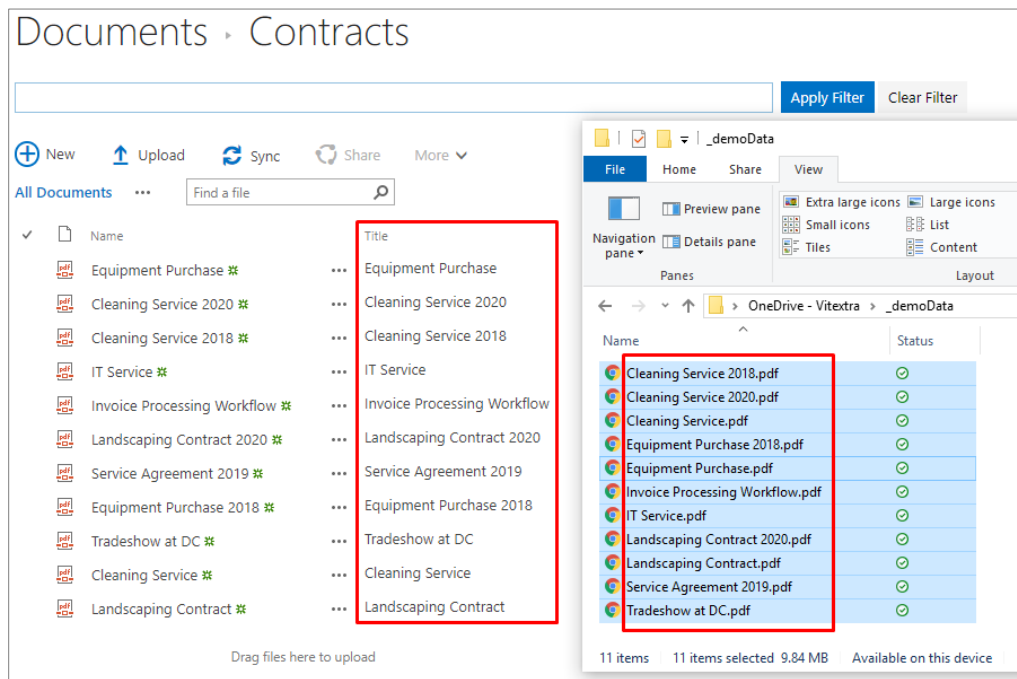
Documents › Contracts

Apply Filter | Clear Filter

New | Upload | Sync | Share | More

All Documents ••• Find a file

| Name | | Title |
|---|---|---|
| Equipment Purchase | ••• | Equipment Purchase |
| Cleaning Service 2020 | ••• | Cleaning Service 2020 |
| Cleaning Service 2018 | ••• | Cleaning Service 2018 |
| IT Service | ••• | IT Service |
| Invoice Processing Workflow | ••• | Invoice Processing Workflow |
| Landscaping Contract 2020 | ••• | Landscaping Contract 2020 |
| Service Agreement 2019 | ••• | Service Agreement 2019 |
| Equipment Purchase 2018 | ••• | Equipment Purchase 2018 |
| Tradeshow at DC | ••• | Tradeshow at DC |
| Cleaning Service | ••• | Cleaning Service |
| Landscaping Contract | ••• | Landscaping Contract |

Drag files here to upload

_demoData

File | Home | Share | View

Navigation pane | Preview pane | Details pane | Extra large icons | Large icons | Small icons | List | Tiles | Content

Panes | Layout

OneDrive - Vitextra › _demoData

| Name | Status |
|---|---|
| Cleaning Service 2018.pdf | |
| Cleaning Service 2020.pdf | |
| Cleaning Service.pdf | |
| Equipment Purchase 2018.pdf | |
| Equipment Purchase.pdf | |
| Invoice Processing Workflow.pdf | |
| IT Service.pdf | |
| Landscaping Contract 2020.pdf | |
| Landscaping Contract.pdf | |
| Service Agreement 2019.pdf | |
| Tradeshow at DC.pdf | |

11 items | 11 items selected 9.84 MB | Available on this device